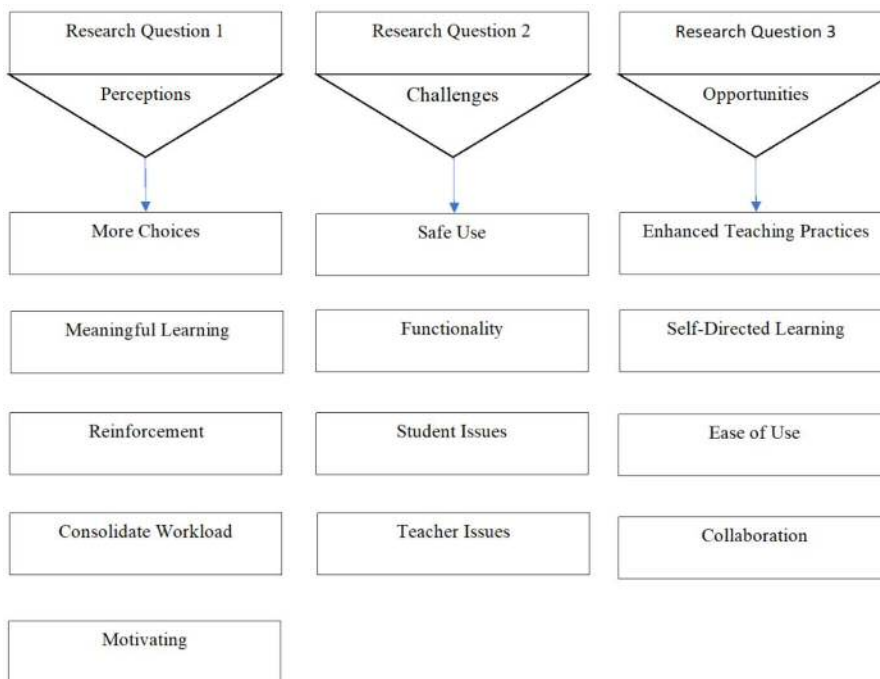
Research Question 1

Perceptions

More Choices

Meaningful Learning

Reinforcement

Consolidate Workload

Motivating

Research Question 2

Challenges

Safe Use

Functionality

Student Issues

Teacher Issues

Research Question 3

Opportunities

Enhanced Teaching Practices

Self-Directed Learning

Ease of Use

Collaboration